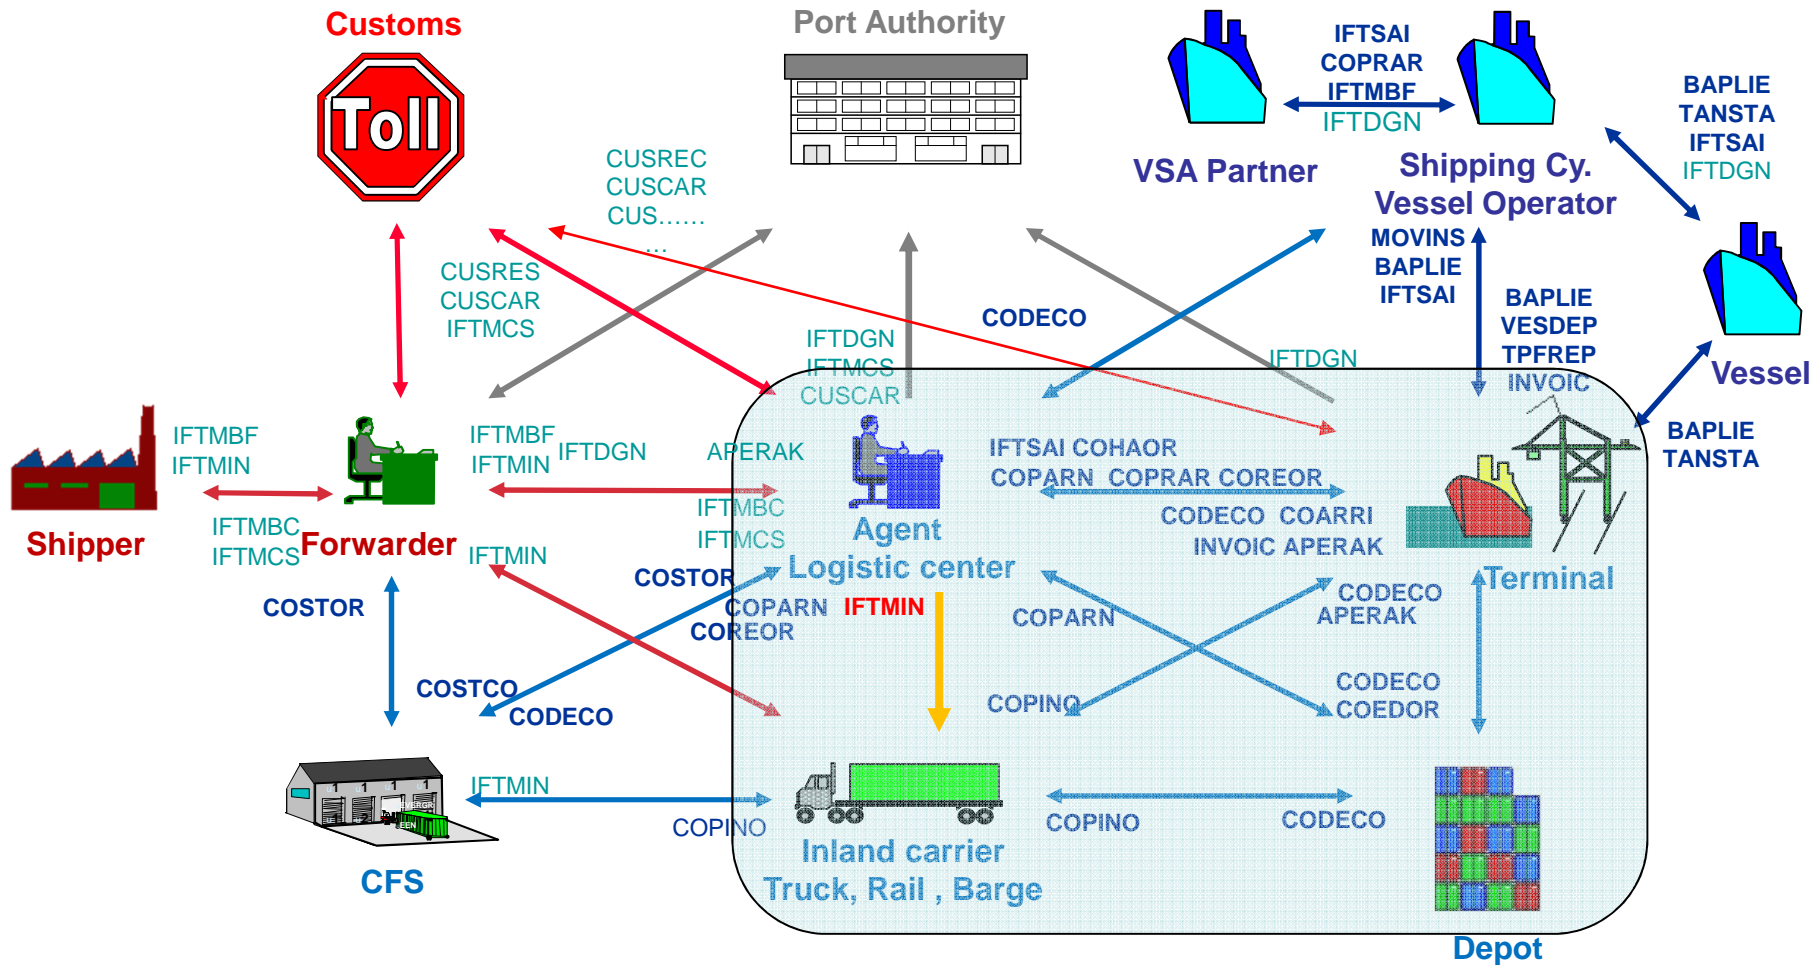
Customs

Toll

Port Authority

IFTSAI
COPRAR
IFTMBF
IFTDGN

VSA Partner

Shipping Cy.
Vessel Operator

BAPLIE
TANSTA
IFTSAI
IFTDGN

CUSREC
CUSCAR
CUS……
…

CUSRES
CUSCAR
IFTMCS

CODECO

MOVINS
BAPLIE
IFTSAI

BAPLIE
VESDEP
TPFREP
INVOIC

Vessel

IFTDGN
IFTMCS
CUSCAR

IFTDGN

BAPLIE
TANSTA

IFTMBF
IFTMIN

IFTMBF
IFTMIN

IFTDGN

APERAK

IFTSAI COHAOR
COPARN COPRAR COREOR
CODECO COARRI
INVOIC APERAK

Shipper

IFTMBC
IFTMCS

Forwarder

IFTMIN

IFTMBC
IFTMCS

Agent
Logistic center

Terminal

COSTOR

COSTOR

COPARN
COREOR

IFTMIN

COPARN

CODECO
APERAK

COSTCO

CODECO

COPINO

CODECO
COEDOR

IFTMIN

COPINO

COPINO

CODECO

CFS

Inland carrier
Truck, Rail , Barge

Depot